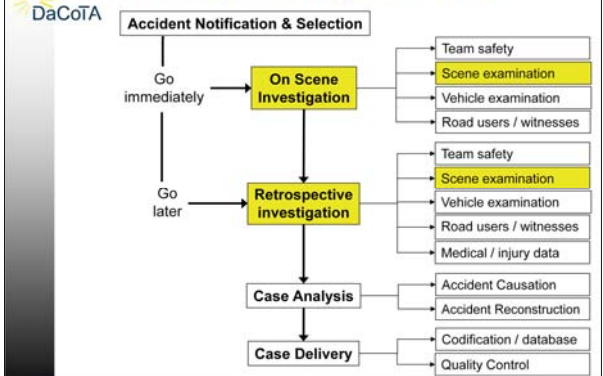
DaCoTA

Accident Notification & Selection

Go immediately

On Scene Investigation

Team safety
Scene examination
Vehicle examination
Road users / witnesses

Go later

Retrospective investigation

Team safety
Scene examination
Vehicle examination
Road users / witnesses
Medical / injury data

Case Analysis

Accident Causation
Accident Reconstruction

Case Delivery

Codification / database
Quality Control